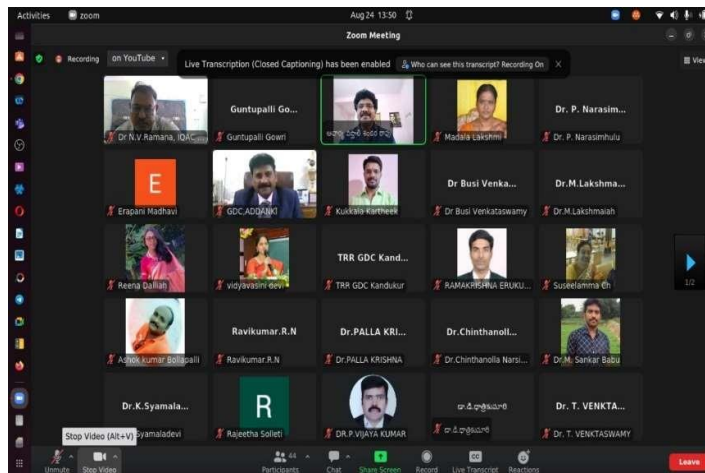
Activities zoom Aug 24 13:50

Zoom Meeting

Recording on YouTube

Live Transcription (Closed Captioning) has been enabled Who can see this transcript? Recording On

View

Dr N.V.Ramana, IQAC

Guntupalli Go...
Guntupalli Gowri

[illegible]

Madala Lakshmi

Dr. P. Narasim...
Dr. P. Narasimhulu

E
Erapani Madhavi

GDC,ADDANKI

Kukkala Kartheek

Dr Busi Venka...
Dr Busi Venkataswamy

Dr.M.Lakshma...
Dr.M.Lakshmaiah

Reena Dallian

vidyavasini devi

TRR GDC Kand...
TRR GDC Kandukur

RAMAKRISHNA ERUKU...

Suseelamma Ch

1/2

Ashok kumar Bollapalli

Ravikumar.R.N
Ravikumar.R.N

Dr.PALLA KRI...
Dr.PALLA KRISHNA

Dr.Chinthanoll...
Dr.Chinthanolla Narsi...

Dr.M. Sankar Babu

Dr.K.Syamala...
Syamaladevi

R
Rajeetha Solleti

DR.P.VIJAYA KUMAR

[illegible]
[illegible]

Dr. T. VENKTA...
Dr. T. VENKTASWAMY

Stop Video (Alt+V)

Unmute Stop Video Participants 44 Chat Share Screen Record Live Transcript Reactions Leave